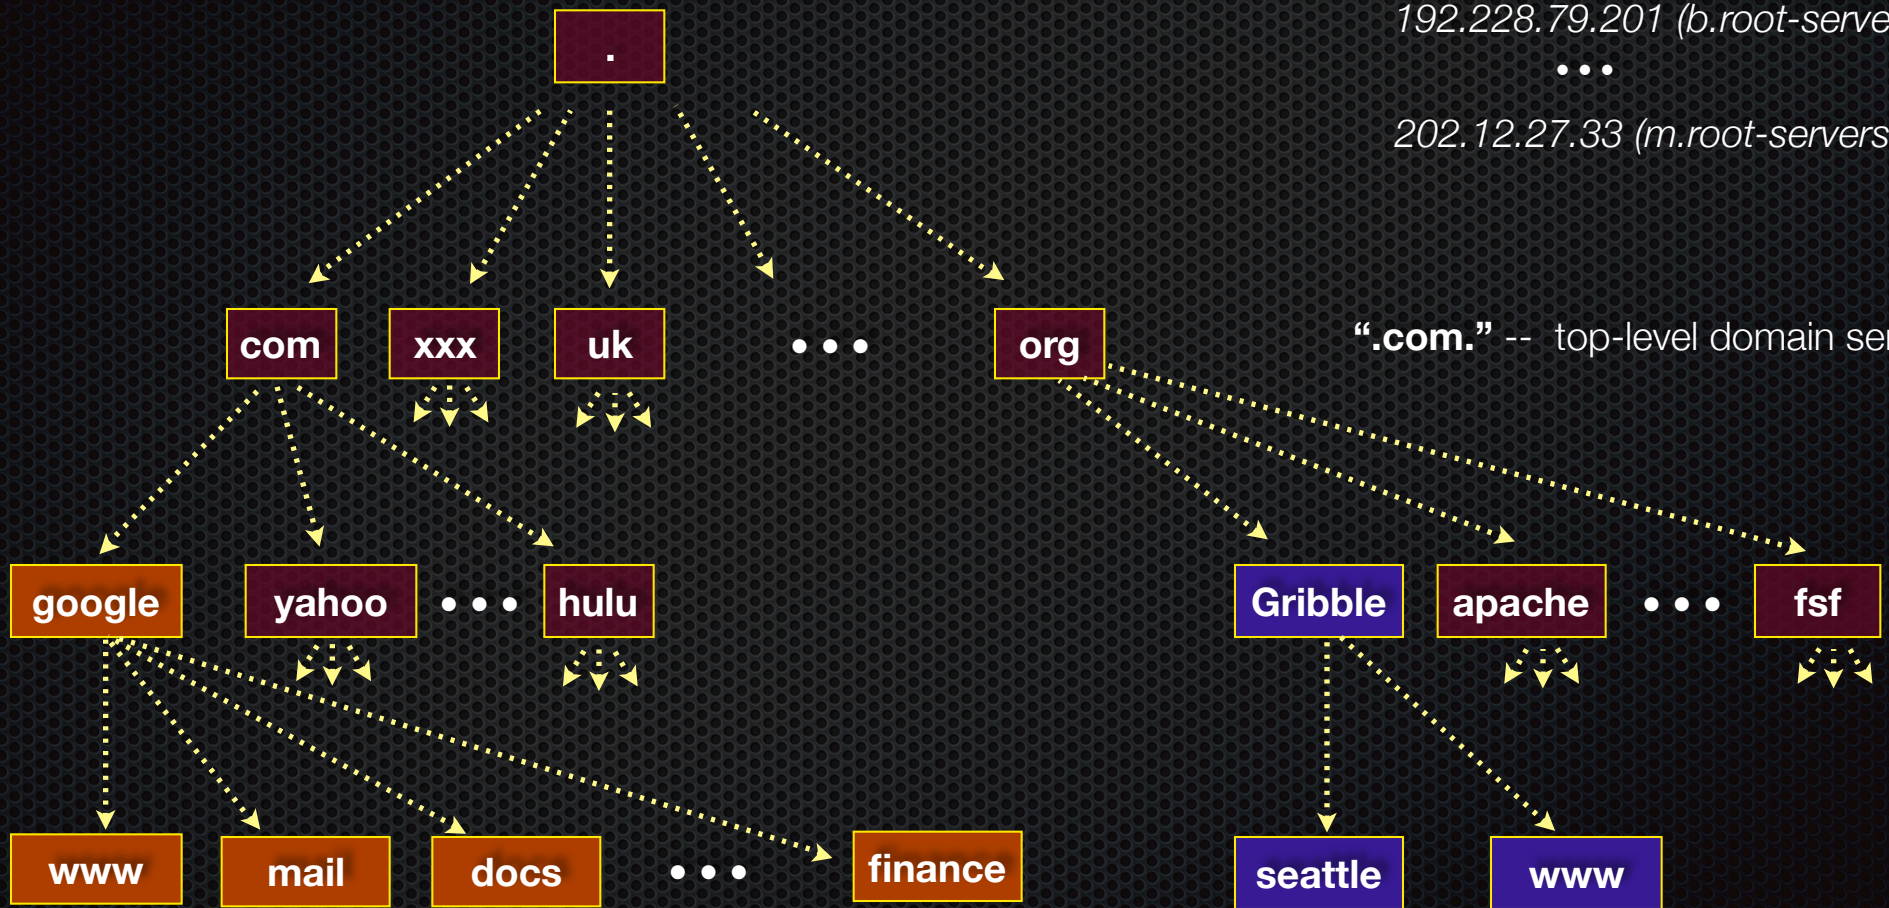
.

192.228.79.201 (b.root-serve
• • •
202.12.27.33 (m.root-servers

com

xxx

uk

• • •

org

".com." -- top-level domain se

google

yahoo

• • •

hulu

Gribble

apache

• • •

fsf

www

mail

docs

• • •

finance

seattle

www